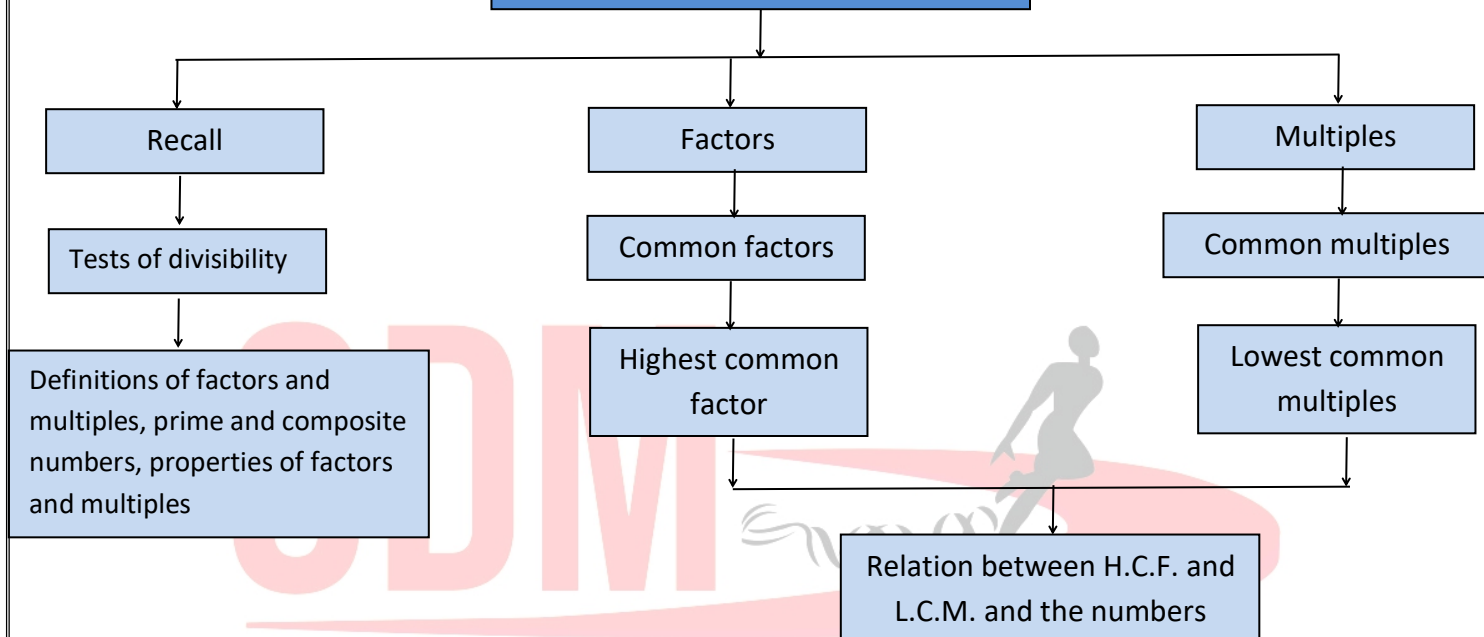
Recall

Tests of divisibility

Definitions of factors and multiples, prime and composite numbers, properties of factors and multiples

Factors

Common factors

Highest common factor

Multiples

Common multiples

Lowest common multiples

Relation between H.C.F. and L.C.M. and the numbers

SDM